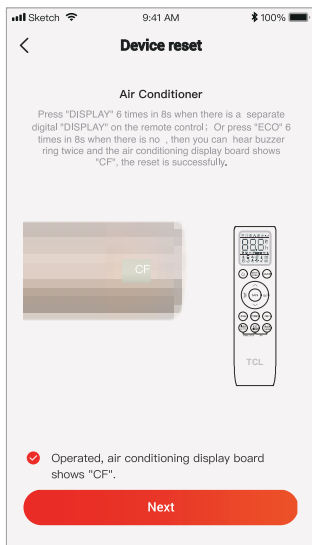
Sketch 9:41 AM 100%

<

Device reset

Air Conditioner

Press "DISPLAY" 6 times in 8s when there is a separate digital "DISPLAY" on the remote control；Or press "ECO" 6 times in 8s when there is no ，then you can hear buzzer ring twice and the air conditioning display board shows "CF", the reset is successfully.

CF

888

TCL

Operated, air conditioning display board shows "CF".

Next